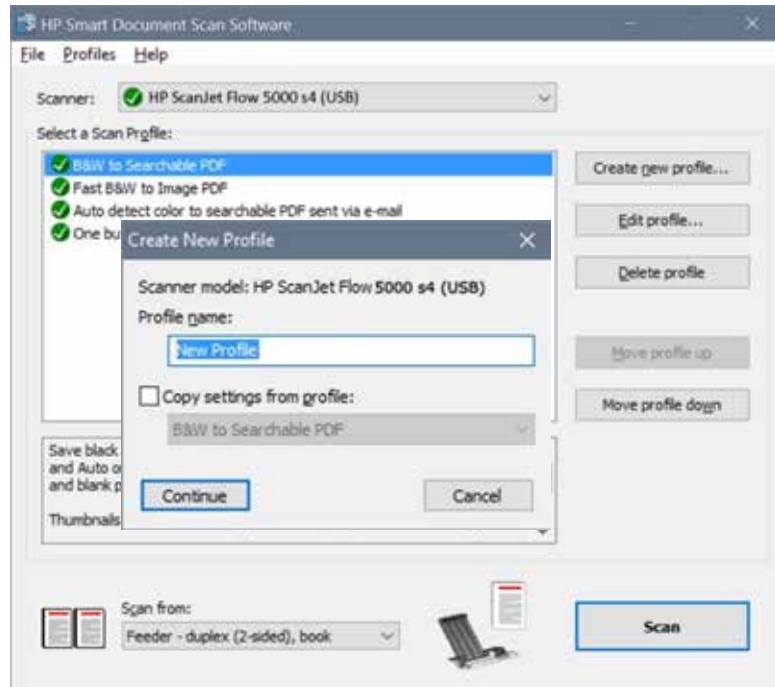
HP Smart Document Scan Software

File Profiles Help

Scanner: HP ScanJet Flow 5000 s4 (USB)

Select a Scan Profile:

B&W to Searchable PDF
Fast B&W to Image PDF
Auto detect color to searchable PDF sent via e-mail
One bu

Create new profile...
Edit profile...
Delete profile
Move profile up
Move profile down

Save black
and Auto o
and blank p

Thumbnails

Create New Profile

Scanner model: HP ScanJet Flow 5000 s4 (USB)
Profile name:
New Profile

Copy settings from profile:
B&W to Searchable PDF

Continue
Cancel

Scan from:
Feeder - duplex (2-sided), book

Scan